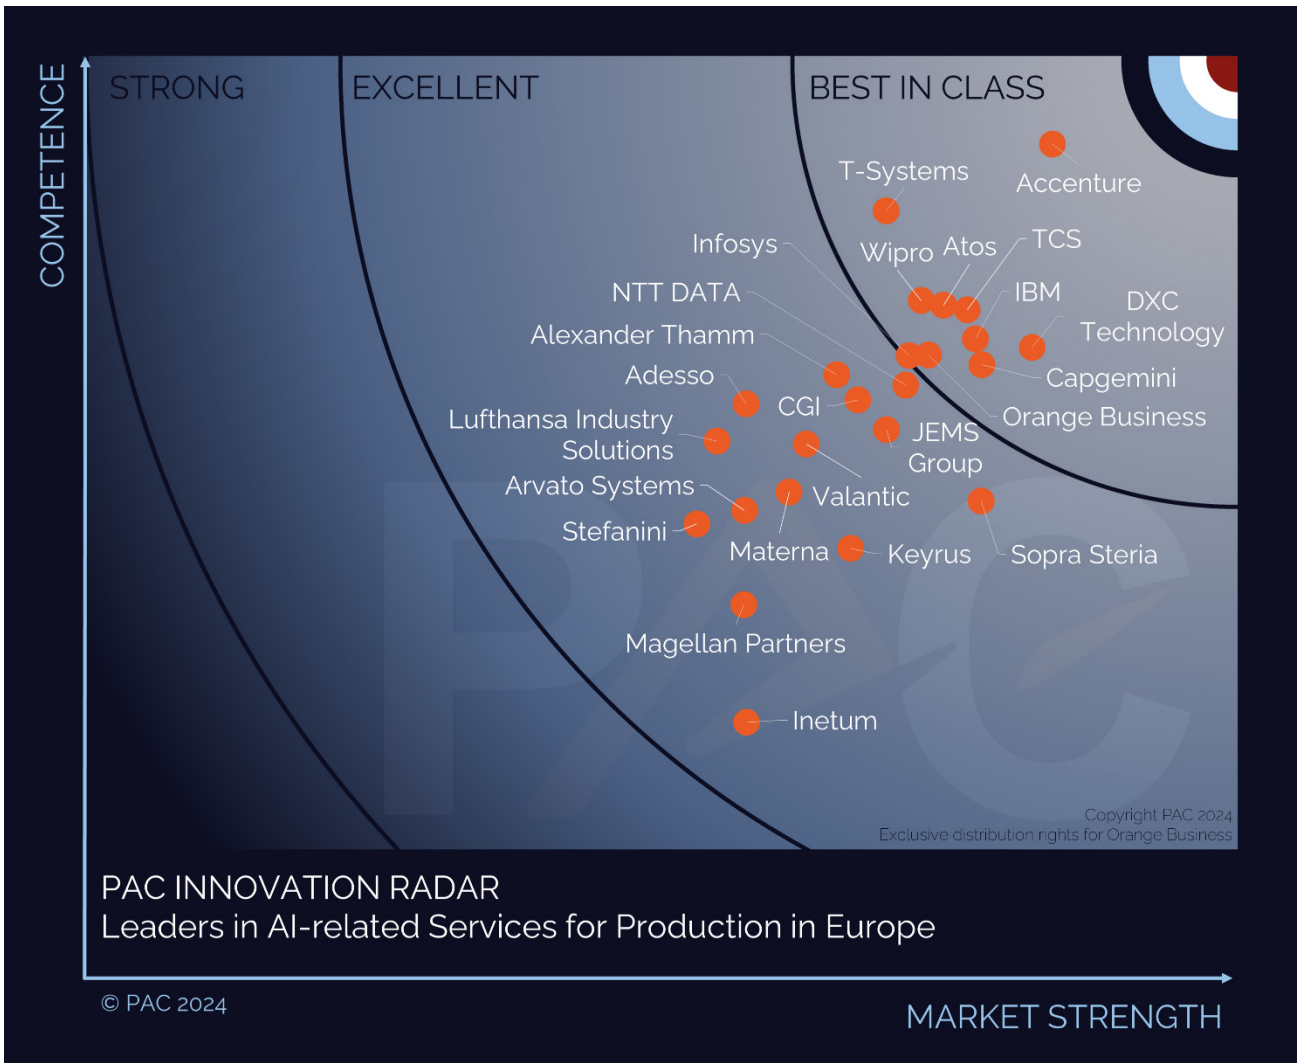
COMPETENCE

STRONG

EXCELLENT

BEST IN CLASS

T-Systems

Accenture

Infosys

Wipro

Atos

TCS

NTT DATA

IBM

DXC Technology

Alexander Thamm

Adesso

Capgemini

CGI

Orange Business

Lufthansa Industry Solutions

JEMS Group

Arvato Systems

Valantic

Stefanini

Materna

Keyrus

Sopra Steria

Magellan Partners

Inetum

Copyright PAC 2024
Exclusive distribution rights for Orange Business

PAC INNOVATION RADAR
Leaders in AI-related Services for Production in Europe

© PAC 2024

MARKET STRENGTH